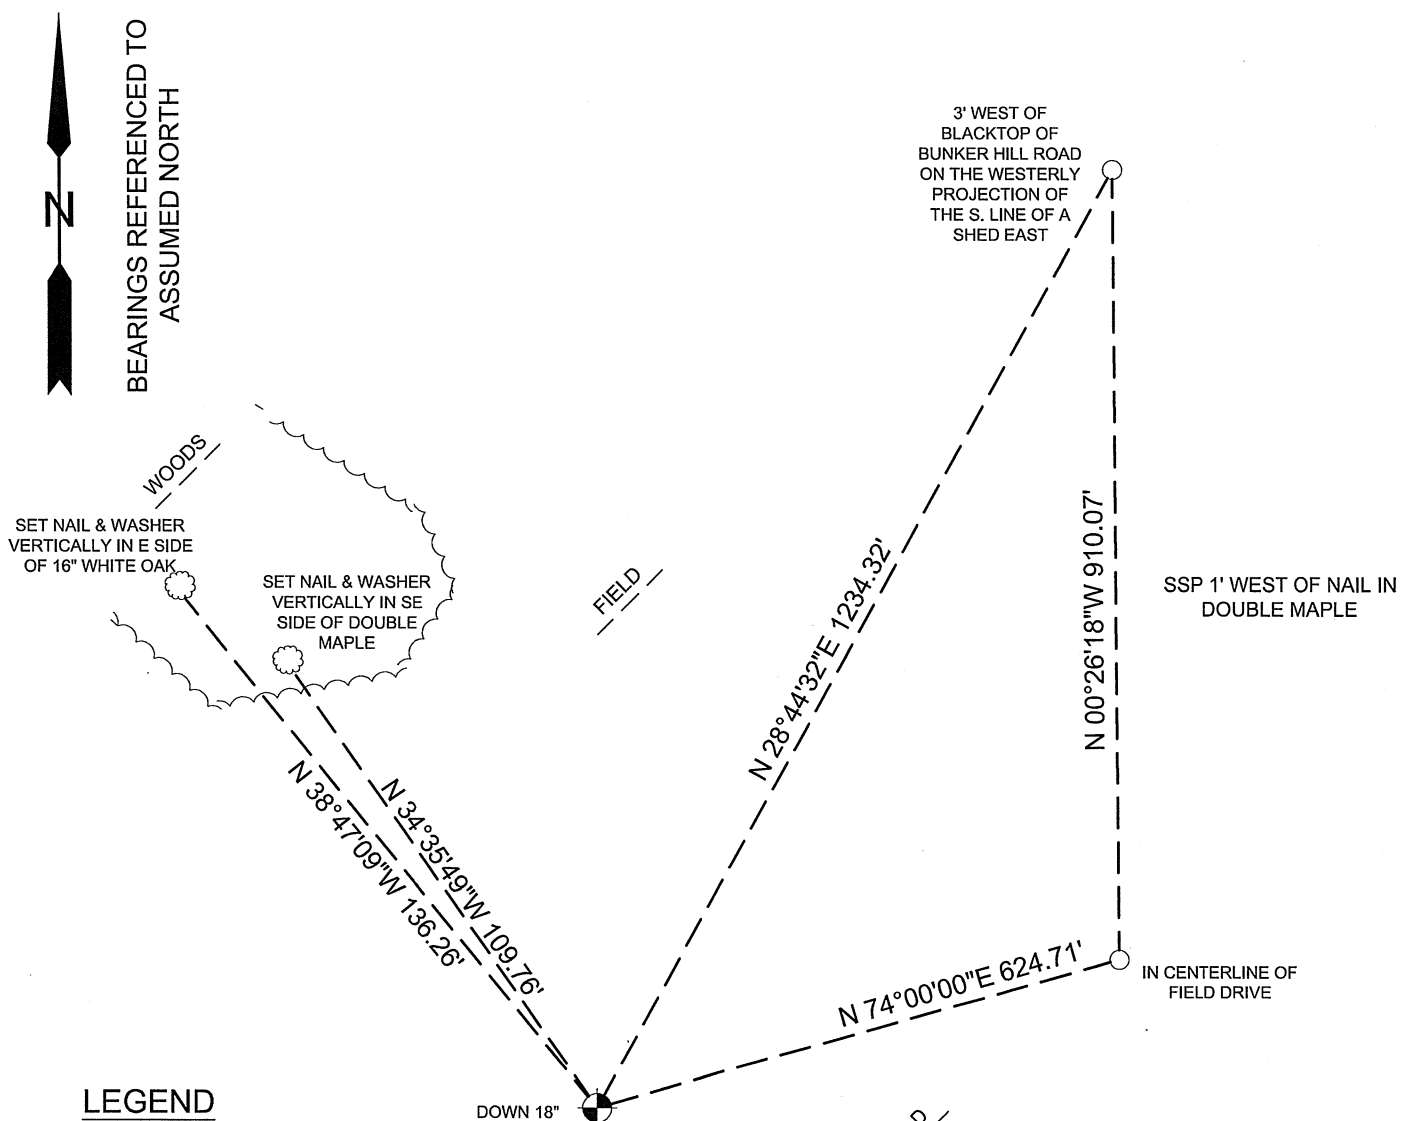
N

BEARINGS REFERENCED TO ASSUMED NORTH

3' WEST OF BLACKTOP OF BUNKER HILL ROAD ON THE WESTERLY PROJECTION OF THE S. LINE OF A SHED EAST

WOODS

SET NAIL & WASHER VERTICALLY IN E SIDE OF 16" WHITE OAK

SET NAIL & WASHER VERTICALLY IN SE SIDE OF DOUBLE MAPLE

FIELD

N 28°44'32"E 1234.32'

N 00°26'18"W 910.07'

SSP 1' WEST OF NAIL IN DOUBLE MAPLE

N 38°47'09"W 136.26'

N 34°35'49"W 109.76'

N 74°00'00"E 624.71'

IN CENTERLINE OF FIELD DRIVE

LEGEND

DOWN 18"